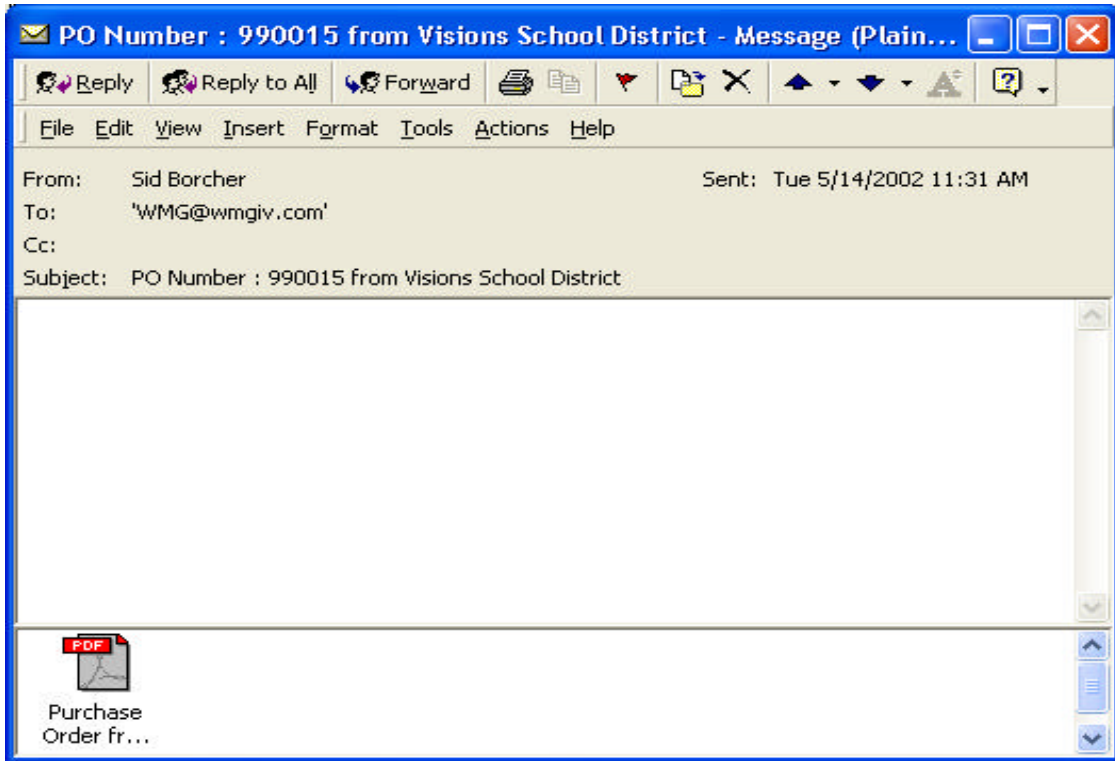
PO Number : 990015 from Visions School District - Message (Plain...

Reply Reply to All Forward

File Edit View Insert Format Tools Actions Help

From: Sid Borcher Sent: Tue 5/14/2002 11:31 AM
To: 'WMG@wmgiv.com'
Cc:
Subject: PO Number : 990015 from Visions School District

PDF
Purchase Order fr...